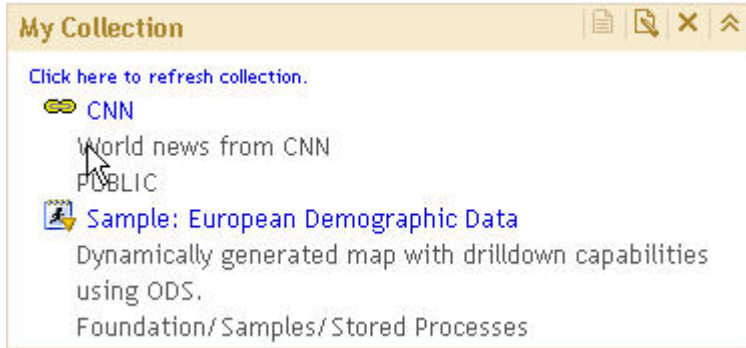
My Collection

Click here to refresh collection.

CNN
World news from CNN
PUBLIC

Sample: European Demographic Data
Dynamically generated map with drilldown capabilities using ODS.
Foundation/Samples/Stored Processes